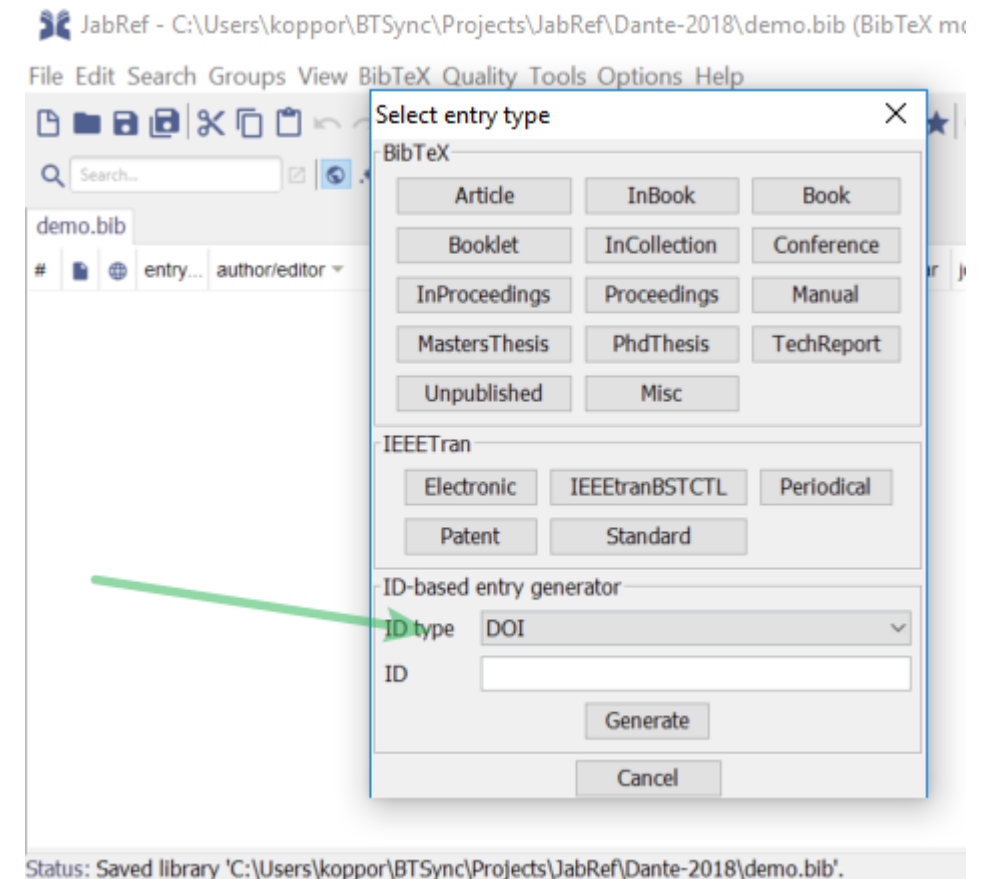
JabRef - C:\Users\koppor\BTSync\Projects\JabRef\Dante-2018\demo.bib (BibTeX mo

File Edit Search Groups View BibTeX Quality Tools Options Help

Search...

demo.bib

# entry... author/editor

Select entry type

BibTeX

Article InBook Book
Booklet InCollection Conference
InProceedings Proceedings Manual
MastersThesis PhdThesis TechReport
Unpublished Misc

IEEETran

Electronic IEEEtranBSTCTL Periodical
Patent Standard

ID-based entry generator

ID type DOI

ID

Generate

Cancel

Status: Saved library 'C:\Users\koppor\BTSync\Projects\JabRef\Dante-2018\demo.bib'.